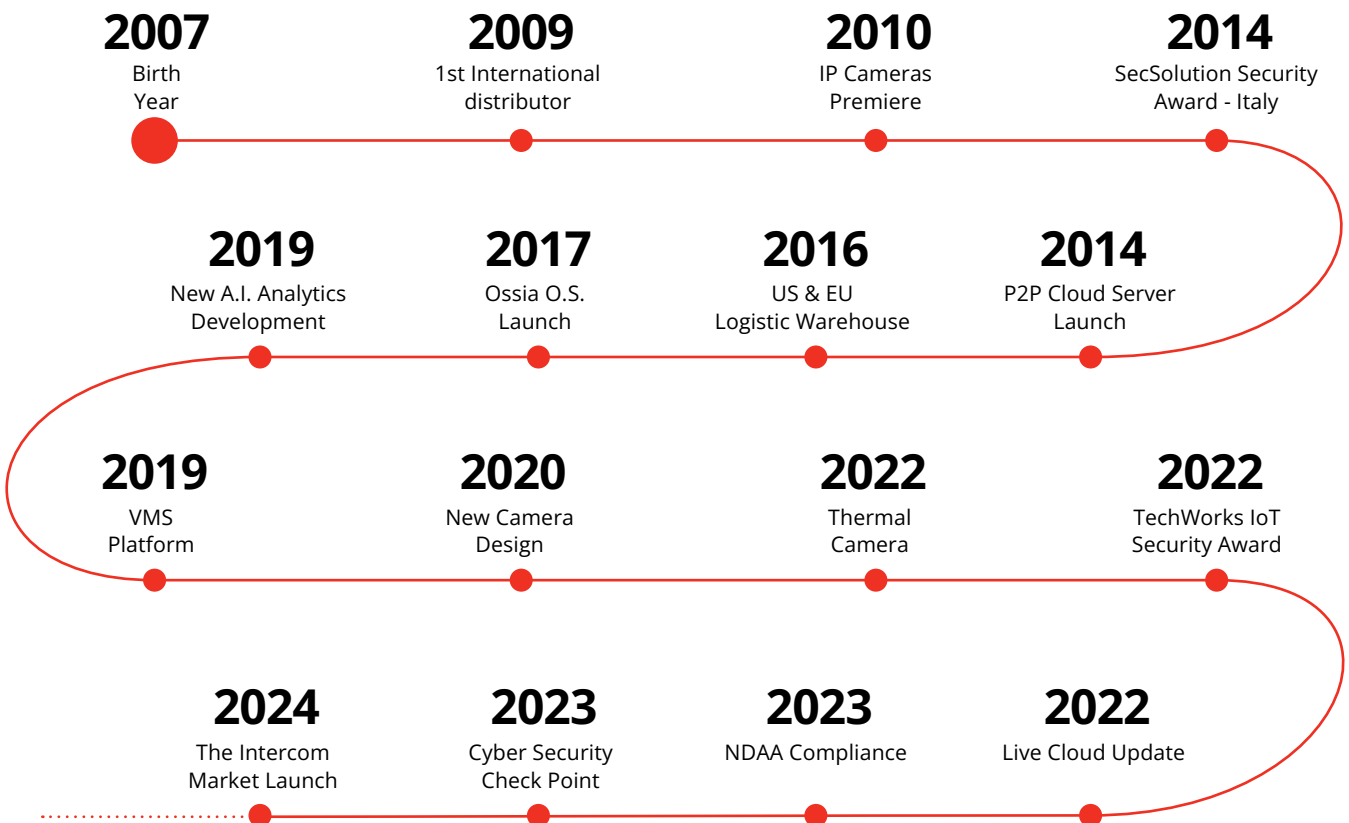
2007
Birth Year

2009
1st International distributor

2010
IP Cameras Premiere

2014
SecSolution Security Award - Italy

2019
New A.I. Analytics Development

2017
Ossia O.S. Launch

2016
US & EU Logistic Warehouse

2014
P2P Cloud Server Launch

2019
VMS Platform

2020
New Camera Design

2022
Thermal Camera

2022
TechWorks IoT Security Award

2024
The Intercom Market Launch

2023
Cyber Security Check Point

2023
NDAA Compliance

2022
Live Cloud Update